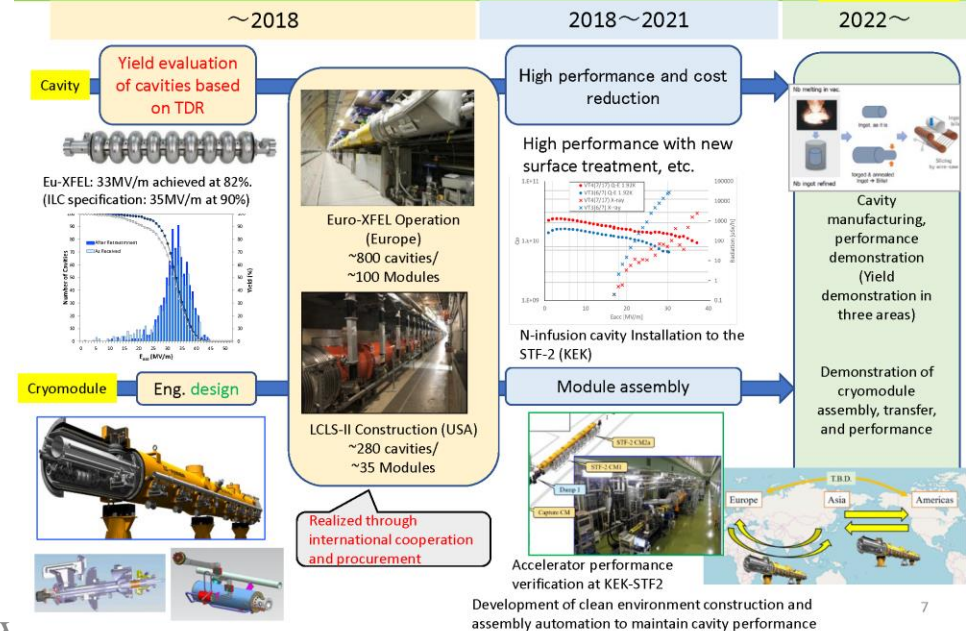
～2018

2018～2021

2022～

Cavity

Yield evaluation of cavities based on TDR

Eu-XFEL: 33MV/m achieved at 82%. (ILC specification: 35MV/m at 90%)

Number of Cavities

Yield (%)

After Retreatment

As Received

$E_{acc}$ [MV/m]

Euro-XFEL Operation (Europe) ~800 cavities/ ~100 Modules

LCLS-II Construction (USA) ~280 cavities/ ~35 Modules

Realized through international cooperation and procurement

High performance and cost reduction

High performance with new surface treatment, etc.

N-infusion cavity Installation to the STF-2 (KEK)

Module assembly

STF-2 CM2a

STF-2 CM1

Capture CM

Accelerator performance verification at KEK-STF2

Development of clean environment construction and assembly automation to maintain cavity performance

No melting in vac.

No ingot refined

Slicing by wire saw

Cavity manufacturing, performance demonstration (Yield demonstration in three areas)

Demonstration of cryomodule assembly, transfer, and performance

T.B.D.

Europe

Asia

Americas

Cryomodule

Eng. design

7